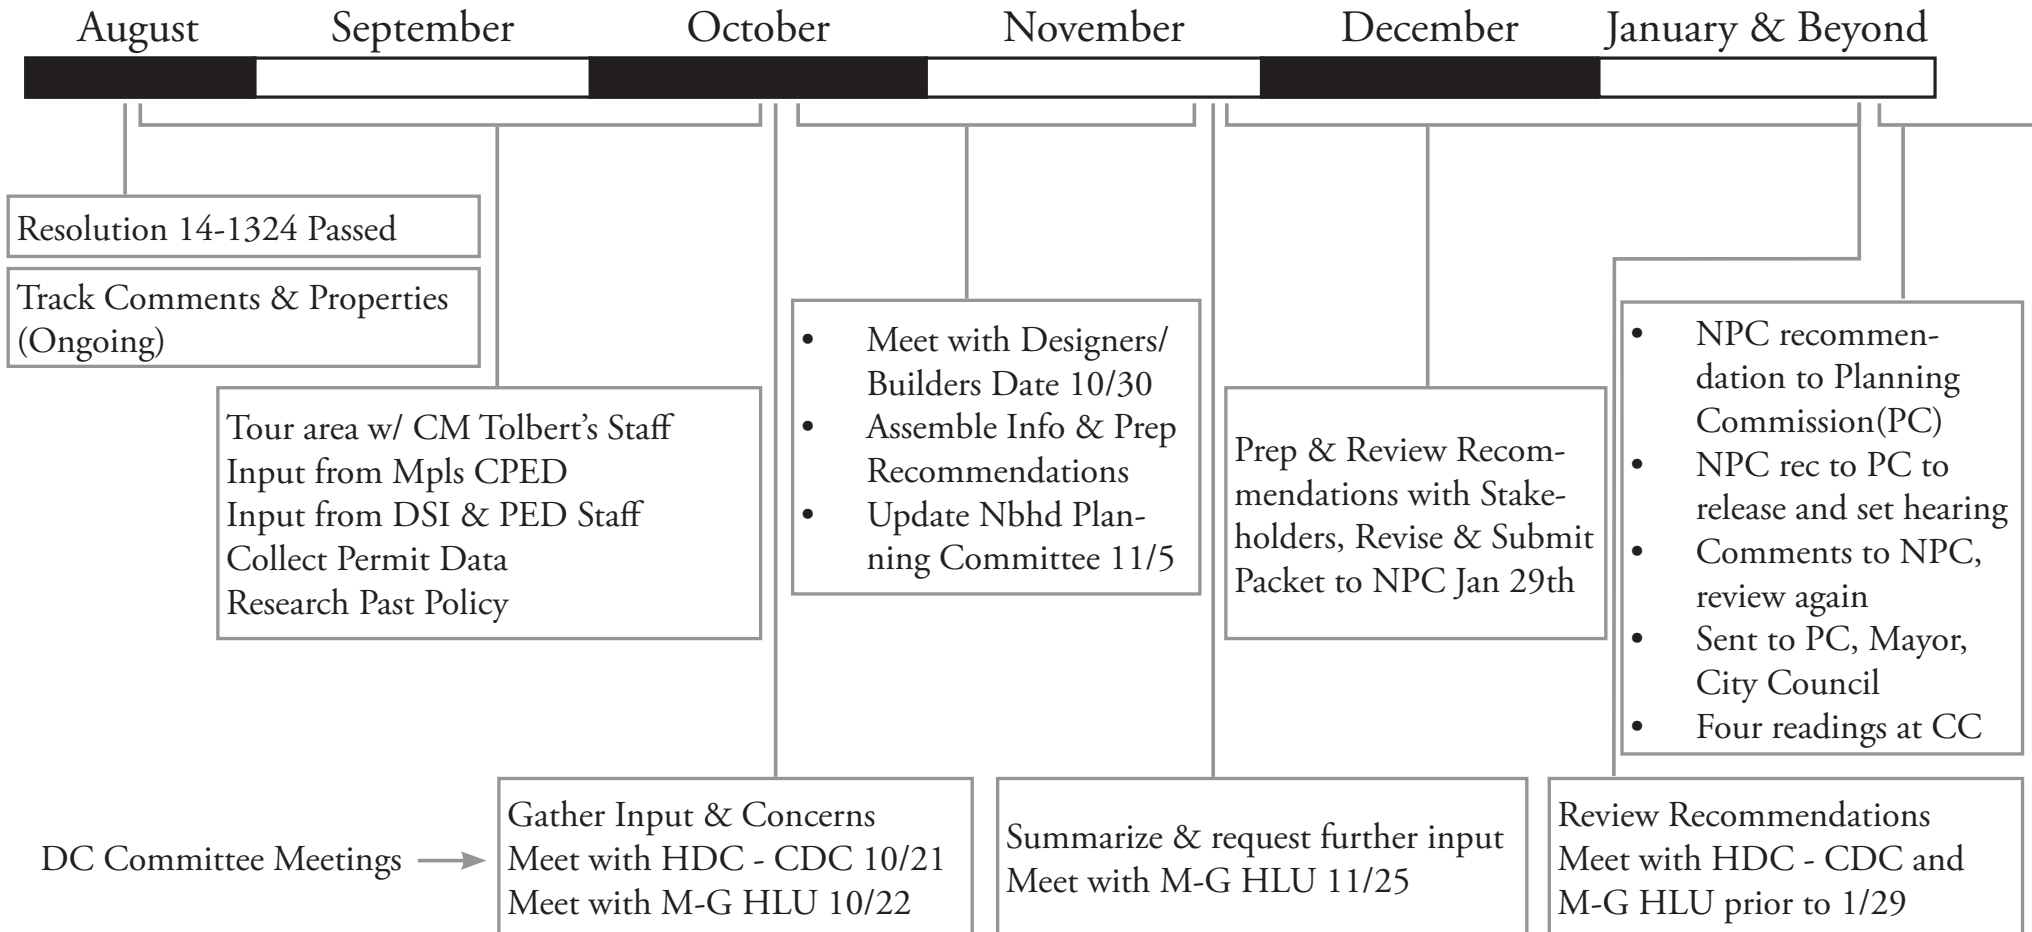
August September October November December January & Beyond

Resolution 14-1324 Passed

Track Comments & Properties (Ongoing)

Tour area w/ CM Tolbert's Staff
Input from Mpls CPED
Input from DSI & PED Staff
Collect Permit Data
Research Past Policy

- Meet with Designers/ Builders Date 10/30
- Assemble Info & Prep Recommendations
- Update Nbhd Planning Committee 11/5

Prep & Review Recommendations with Stakeholders, Revise & Submit Packet to NPC Jan 29th

- NPC recommendation to Planning Commission(PC)
- NPC rec to PC to release and set hearing
- Comments to NPC, review again
- Sent to PC, Mayor, City Council
- Four readings at CC

DC Committee Meetings

Gather Input & Concerns
Meet with HDC - CDC 10/21
Meet with M-G HLU 10/22

Summarize & request further input
Meet with M-G HLU 11/25

Review Recommendations
Meet with HDC - CDC and M-G HLU prior to 1/29